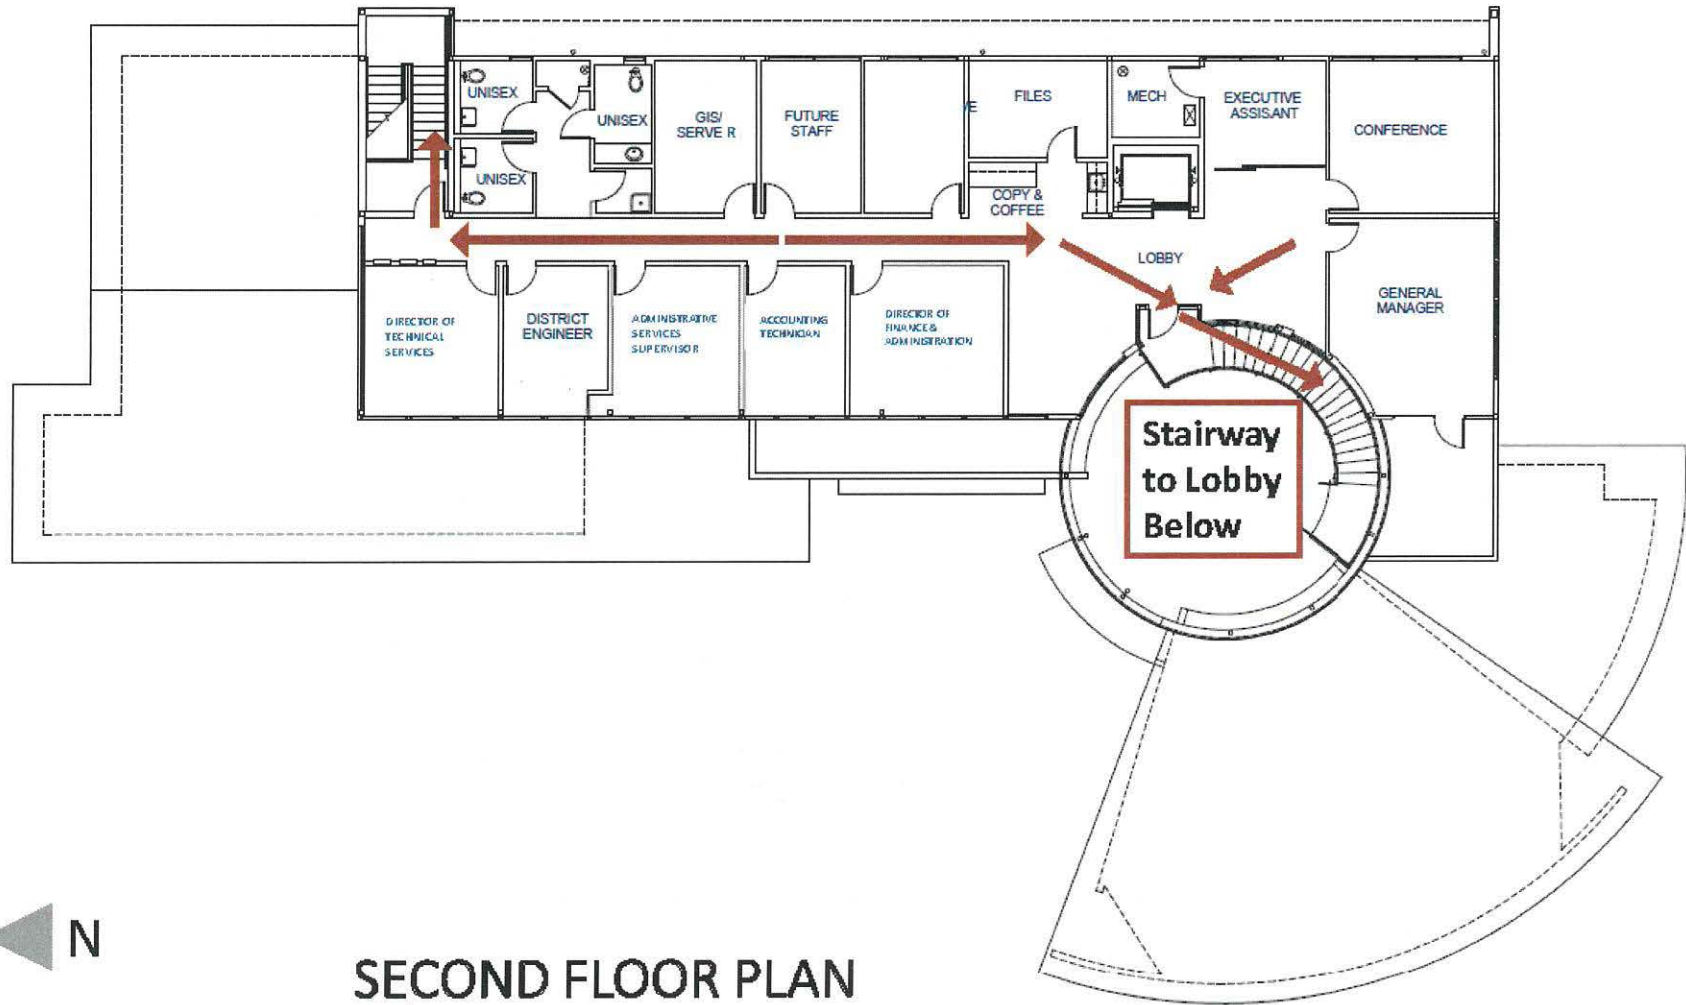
UNISEX

UNISEX

UNISEX

GIS/
SERVE R

FUTURE
STAFF

/E

FILES

MECH

EXECUTIVE
ASSISANT

CONFERENCE

COPY &
COFFEE

LOBBY

GENERAL
MANAGER

DIRECTOR OF
TECHNICAL
SERVICES

DISTRICT
ENGINEER

ADMINISTRATIVE
SERVICES
SUPERVISOR

ACCOUNTING
TECHNICIAN

DIRECTOR OF
FINANCE &
ADMINISTRATION

Stairway
to Lobby
Below

N

SECOND FLOOR PLAN